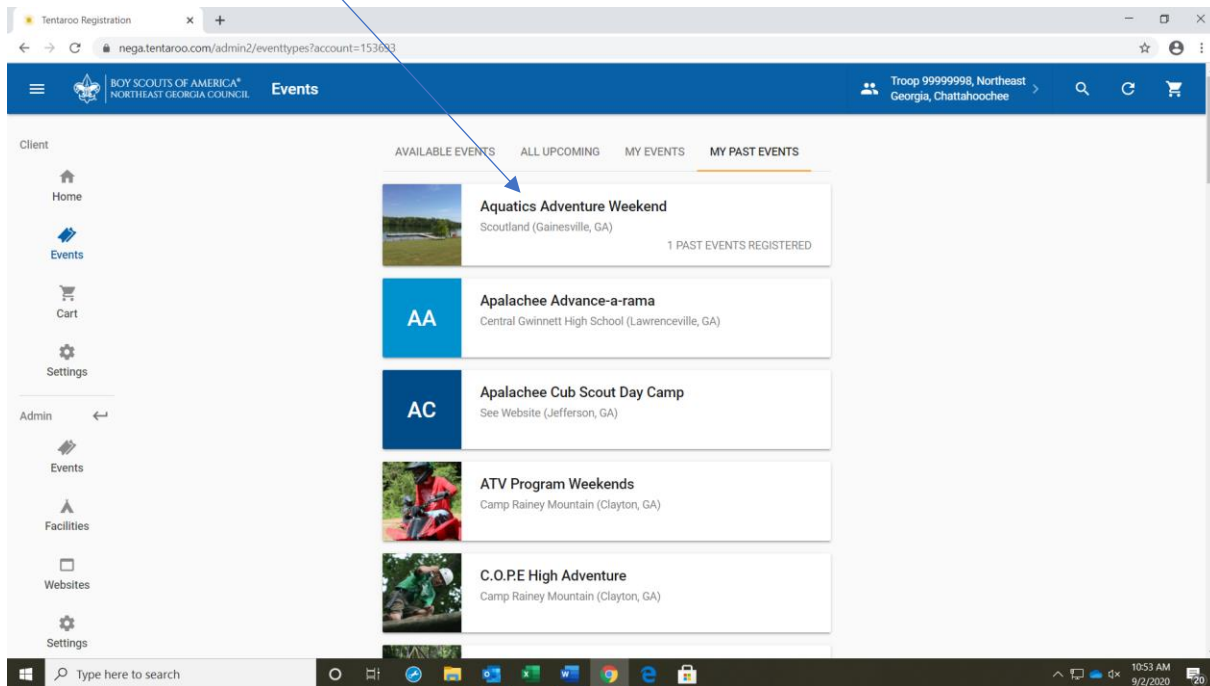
Tentaroo Registration
nega.tentaroo.com/admin2/eventtypes?account=153693
BOY SCOUTS OF AMERICA® NORTHEAST GEORGIA COUNCIL
Events
Troop 99999998, Northeast Georgia, Chattahoochee

Client
Home
Events
Cart
Settings
Admin
Events
Facilities
Websites
Settings

AVAILABLE EVENTS
ALL UPCOMING
MY EVENTS
MY PAST EVENTS

Aquatics Adventure Weekend
Scoutland (Gainesville, GA)
1 PAST EVENTS REGISTERED

AA
Apalachee Advance-a-rama
Central Gwinnett High School (Lawrenceville, GA)

AC
Apalachee Cub Scout Day Camp
See Website (Jefferson, GA)

ATV Program Weekends
Camp Rainey Mountain (Clayton, GA)

C.O.P.E High Adventure
Camp Rainey Mountain (Clayton, GA)

Type here to search
10:53 AM
9/2/2020
20